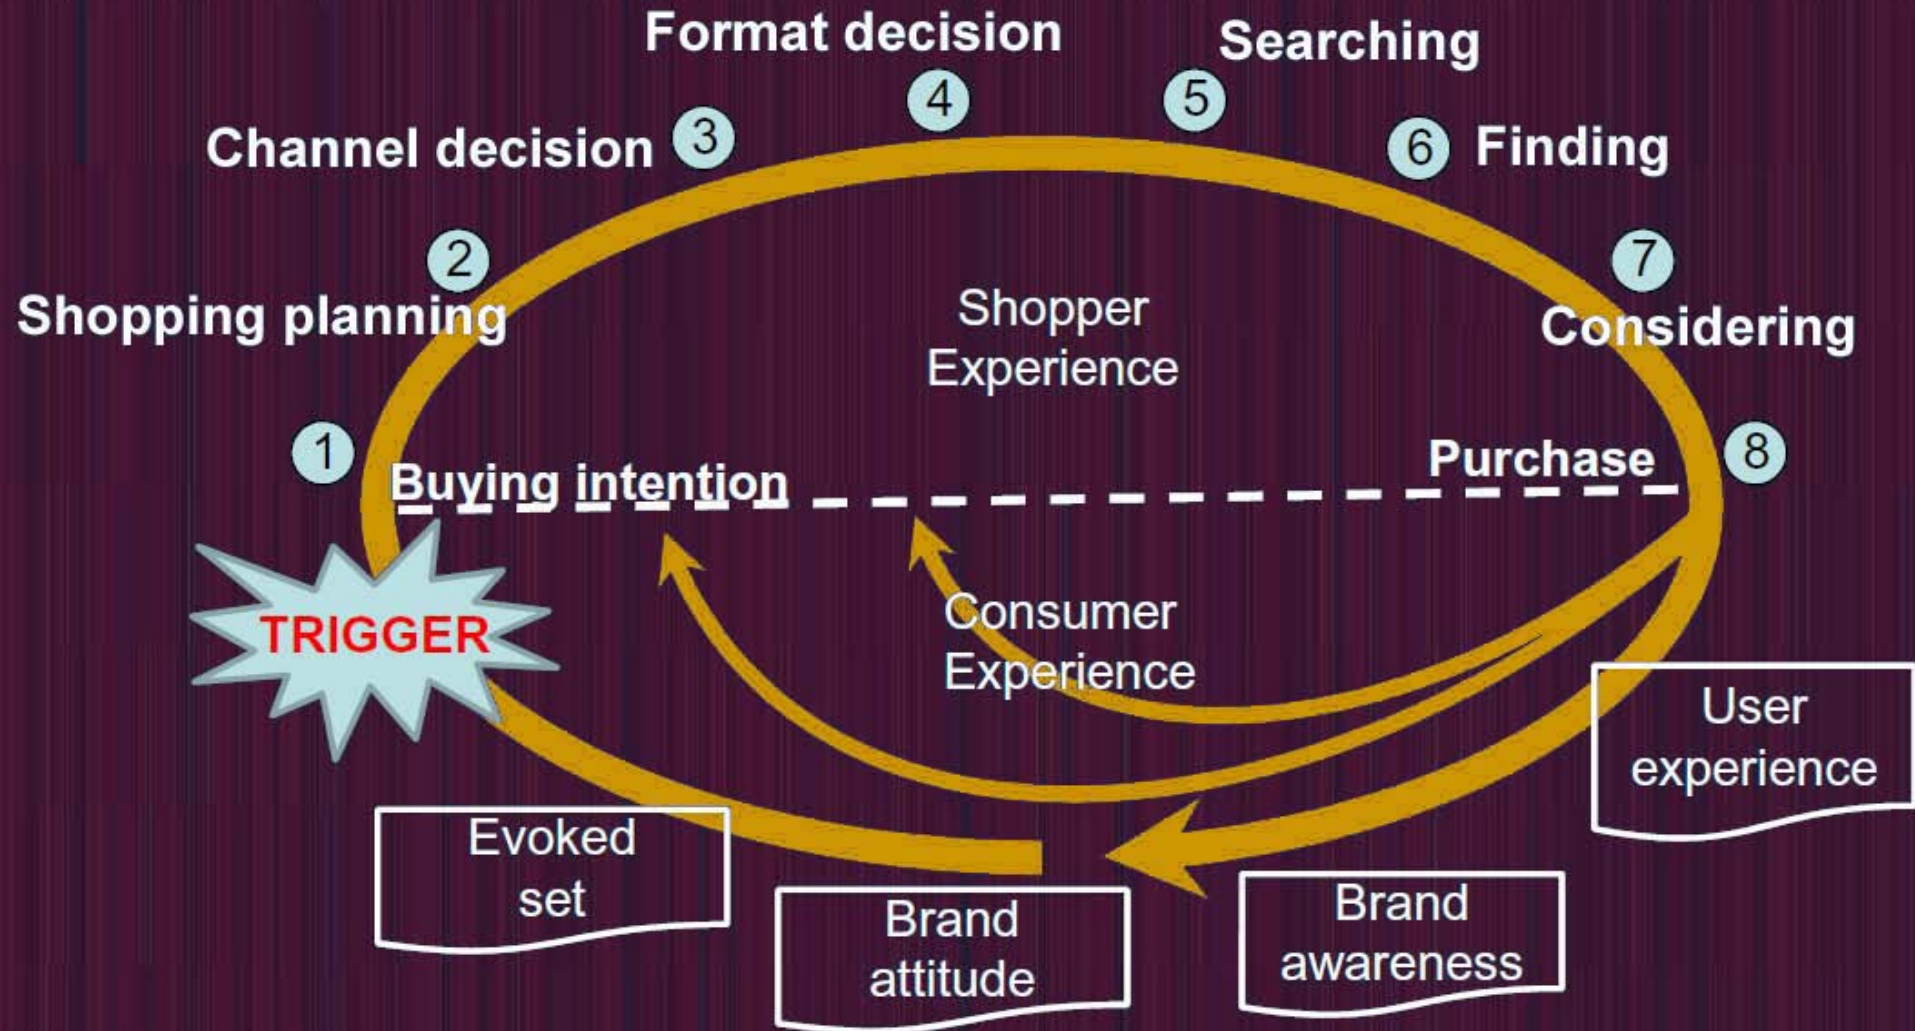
Format decision

Searching

4

5

Channel decision

3

6

Finding

2

7

Shopping planning

Shopper Experience

Considering

1

Buying intention

Purchase

8

TRIGGER

Consumer Experience

User experience

Evoked set

Brand attitude

Brand awareness